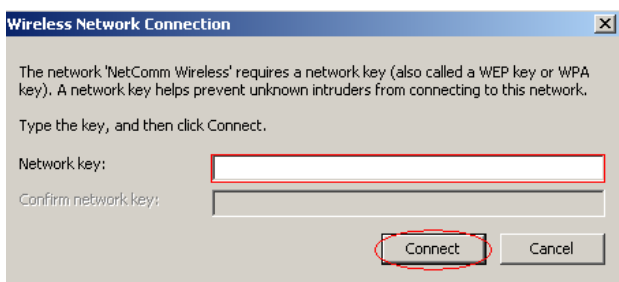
Wireless Network Connection

The network 'NetComm Wireless' requires a network key (also called a WEP key or WPA key). A network key helps prevent unknown intruders from connecting to this network.

Type the key, and then click Connect.

Network key:

Confirm network key:

Connect

Cancel